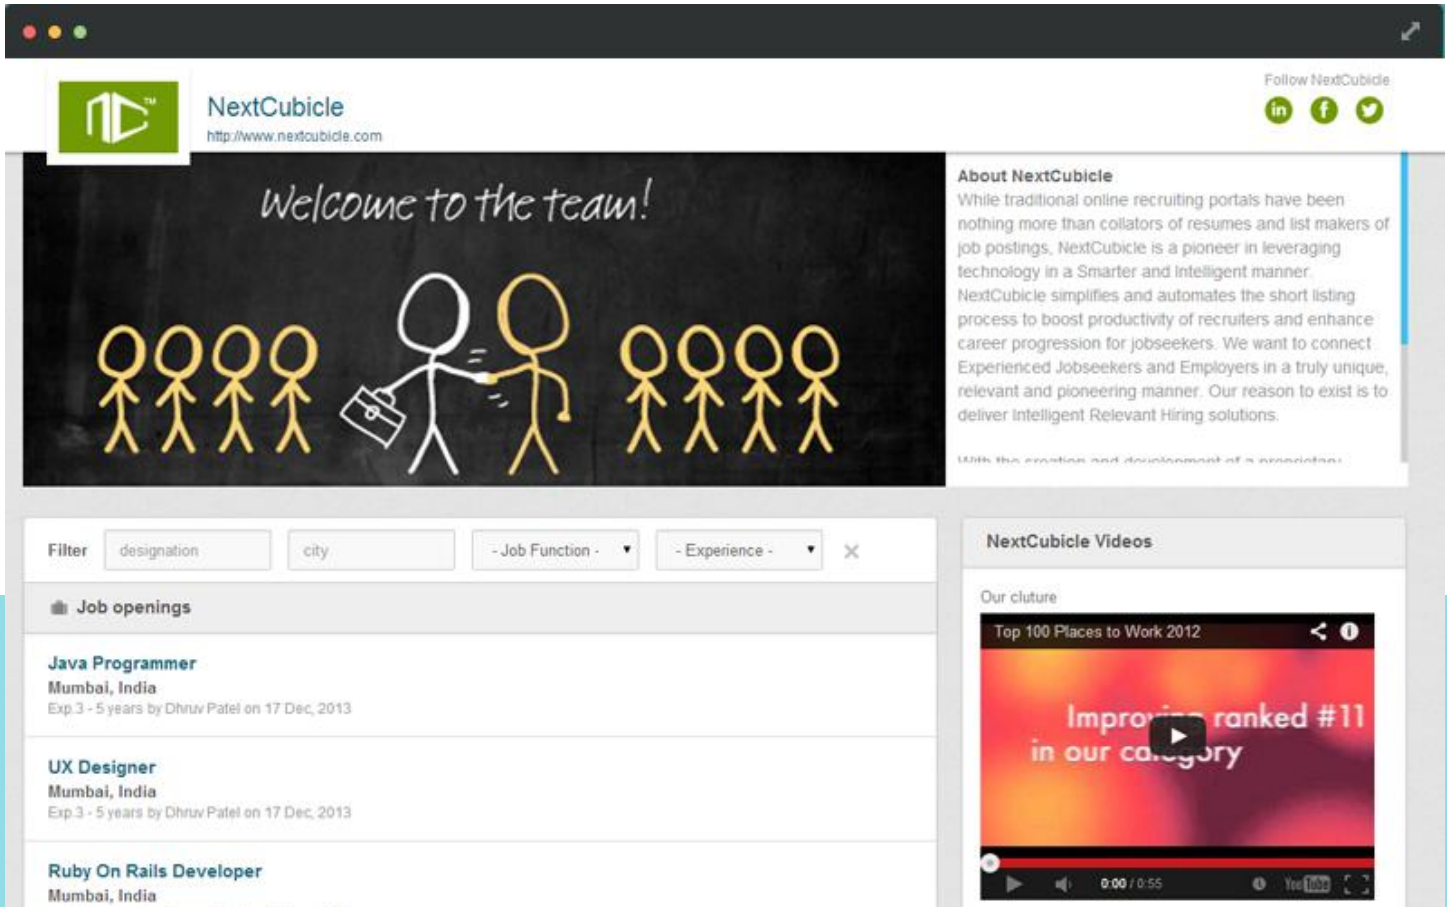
NextCubicle
http://www.nextcubicle.com

Follow NextCubicle

Welcome to the team!

About NextCubicle
While traditional online recruiting portals have been nothing more than collators of resumes and list makers of job postings, NextCubicle is a pioneer in leveraging technology in a Smarter and Intelligent manner. NextCubicle simplifies and automates the short listing process to boost productivity of recruiters and enhance career progression for jobseekers. We want to connect Experienced Jobseekers and Employers in a truly unique, relevant and pioneering manner. Our reason to exist is to deliver Intelligent Relevant Hiring solutions.

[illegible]

Filter | designation | city | - Job Function - | - Experience -

Job openings

Java Programmer
Mumbai, India
Exp.3 - 5 years by Dhruv Patel on 17 Dec, 2013

UX Designer
Mumbai, India
Exp.3 - 5 years by Dhruv Patel on 17 Dec, 2013

Ruby On Rails Developer
Mumbai, India

NextCubicle Videos

Our cluture

Top 100 Places to Work 2012

Impro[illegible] ranked #11
in our ca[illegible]ory

0:00 / 0:55